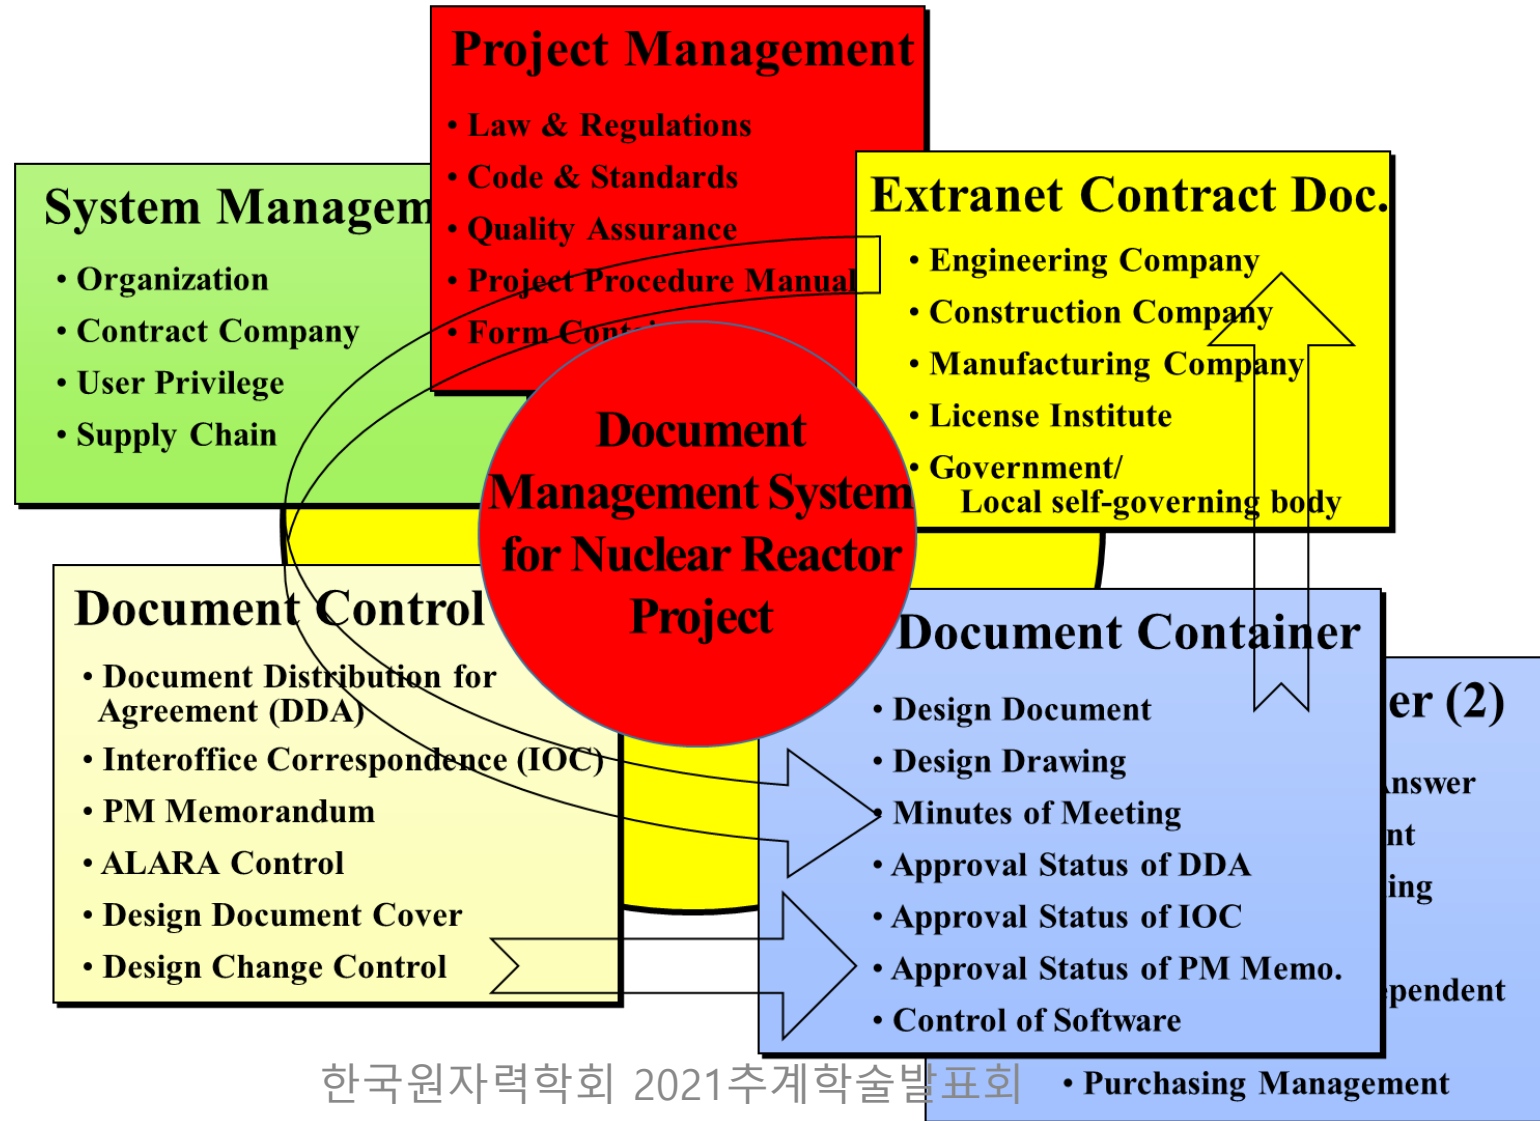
Project Management
• Law & Regulations
• Code & Standards
• Quality Assurance
• Project Procedure Manual
• Form Cont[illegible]

System Managem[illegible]
• Organization
• Contract Company
• User Privilege
• Supply Chain

Extranet Contract Doc.
• Engineering Company
• Construction Company
• Manufacturing Company
• License Institute
• Government/ Local self-governing body

Document Management System for Nuclear Reactor Project

Document Control
• Document Distribution for Agreement (DDA)
• Interoffice Correspondence (IOC)
• PM Memorandum
• ALARA Control
• Design Document Cover
• Design Change Control

Document Container
• Design Document
• Design Drawing
• Minutes of Meeting
• Approval Status of DDA
• Approval Status of IOC
• Approval Status of PM Memo.
• Control of Software

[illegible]er (2)
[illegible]nswer
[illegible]nt
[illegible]ing
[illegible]pendent
• Purchasing Management

한국원자력학회 2021추계학술발표회